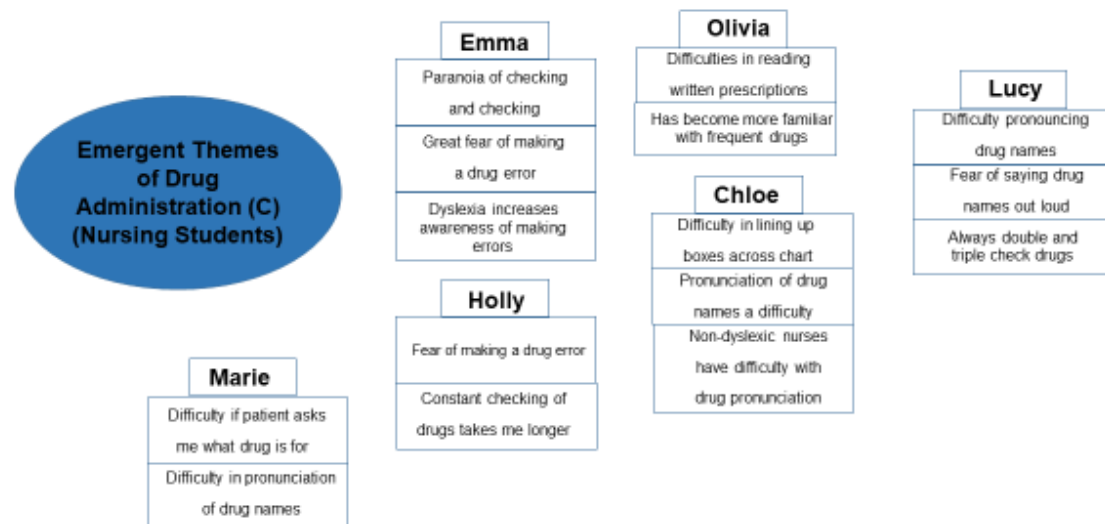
Emergent Themes of Drug Administration (C) (Nursing Students)

Emma

Paranoia of checking and checking

Great fear of making a drug error

Dyslexia increases awareness of making errors

Holly

Fear of making a drug error

Constant checking of drugs takes me longer

Olivia

Difficulties in reading written prescriptions

Has become more familiar with frequent drugs

Chloe

Difficulty in lining up boxes across chart

Pronunciation of drug names a difficulty

Non-dyslexic nurses have difficulty with drug pronunciation

Lucy

Difficulty pronouncing drug names

Fear of saying drug names out loud

Always double and triple check drugs

Marie

Difficulty if patient asks me what drug is for

Difficulty in pronunciation of drug names